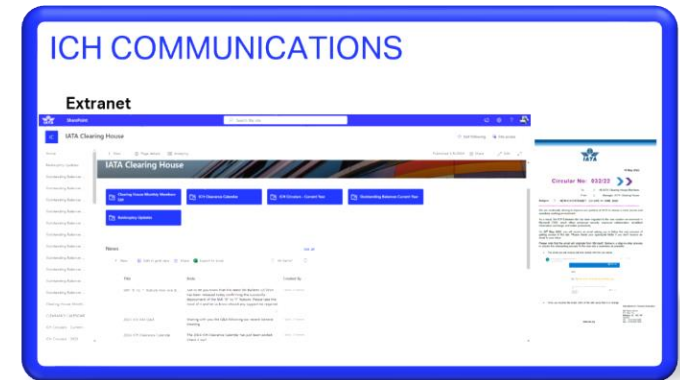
ICH COMMUNICATIONS

Extranet

SharePoint

Search this site

IATA Clearing House

IATA Clearing House

Clearing House Monthly Members List

ICH Clearance Calendar

ICH Circulars - Current Year

Outstanding Balances Current Year

Bankruptcy Updates

News

IATA

Circular No: 032/22

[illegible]